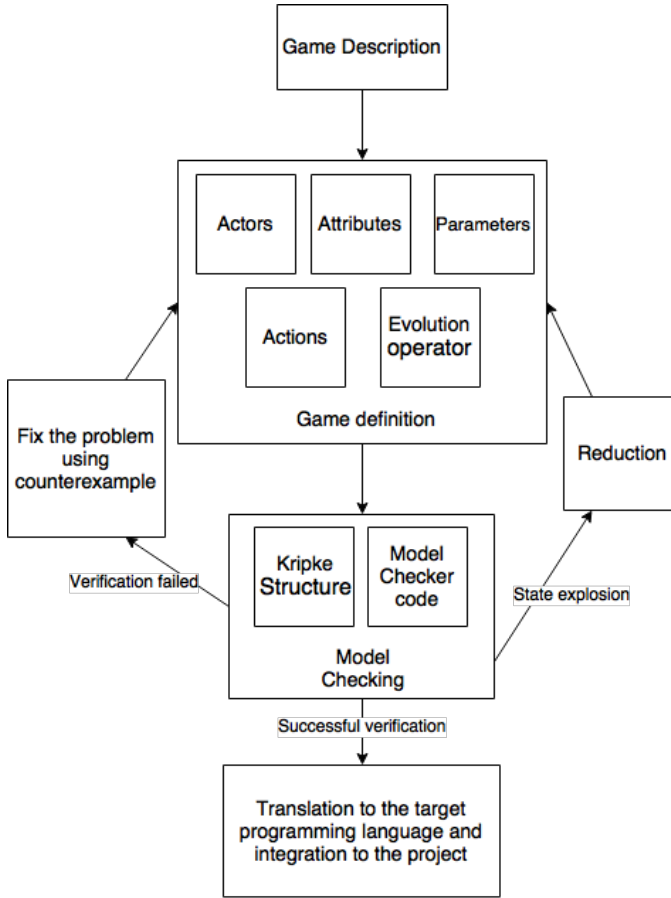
Game Description

Actors

Attributes

Parameters

Actions

Evolution operator

Game definition

Fix the problem using counterexample

Reduction

Kripke Structure

Model Checker code

Model Checking

Verification failed

State explosion

Successful verification

Translation to the target programming language and integration to the project